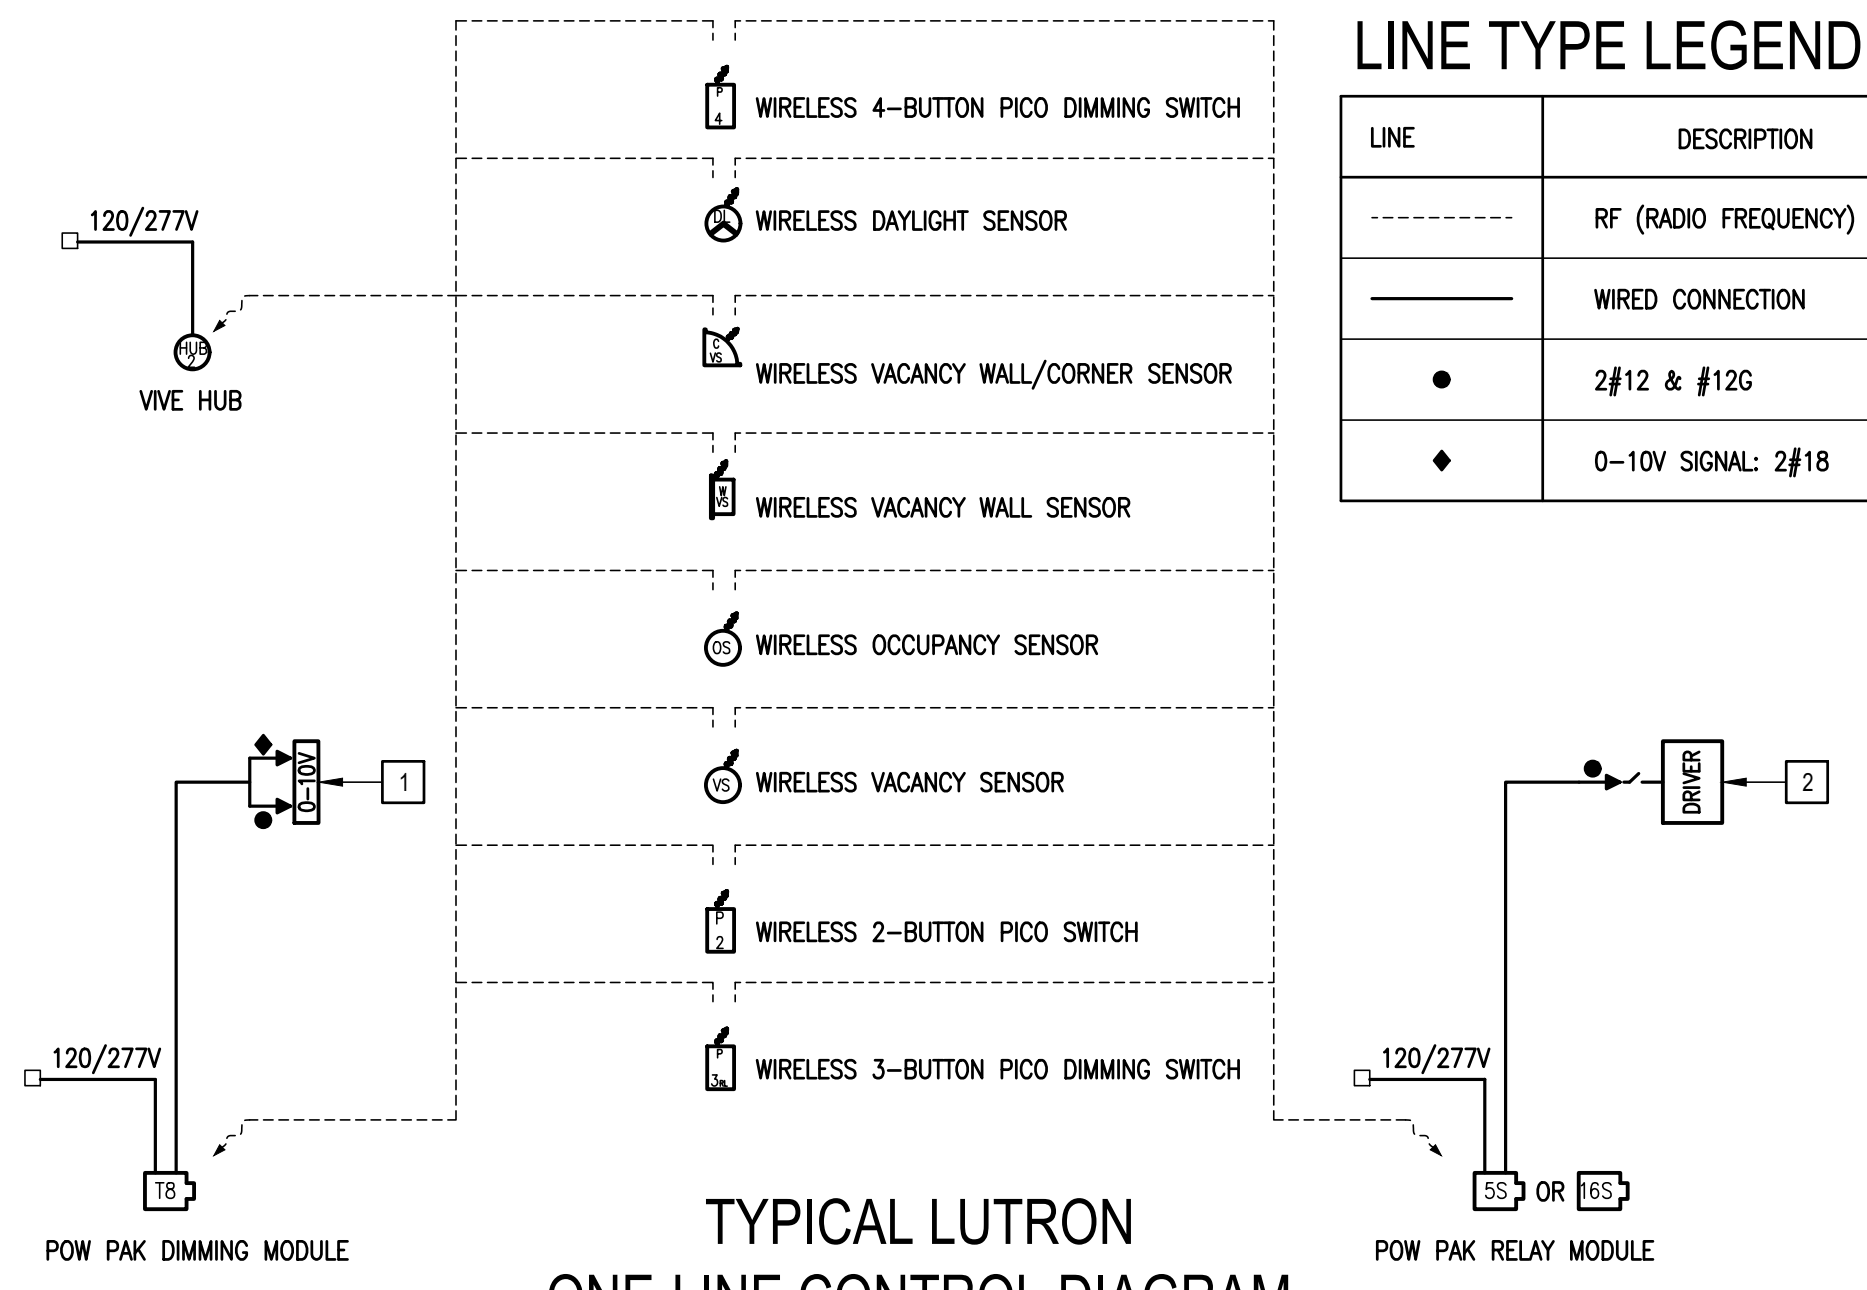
LINE TYPE LEGEND

| LINE | DESCRIPTION |
|---|---|
| ---------- | RF (RADIO FREQUENCY) |
| ——— | WIRED CONNECTION |
| ● | 2#12 & #12G |
| ◆ | 0–10V SIGNAL: 2#18 |

P 4 WIRELESS 4–BUTTON PICO DIMMING SWITCH

DL WIRELESS DAYLIGHT SENSOR

120/277V

HUB 2

VIVE HUB

C VS WIRELESS VACANCY WALL/CORNER SENSOR

W VS WIRELESS VACANCY WALL SENSOR

OS WIRELESS OCCUPANCY SENSOR

0–10V

1

VS WIRELESS VACANCY SENSOR

DRIVER

2

P 2 WIRELESS 2–BUTTON PICO SWITCH

120/277V

P 3RL WIRELESS 3–BUTTON PICO DIMMING SWITCH

120/277V

T8

POW PAK DIMMING MODULE

5S OR 16S

POW PAK RELAY MODULE

TYPICAL LUTRON

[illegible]